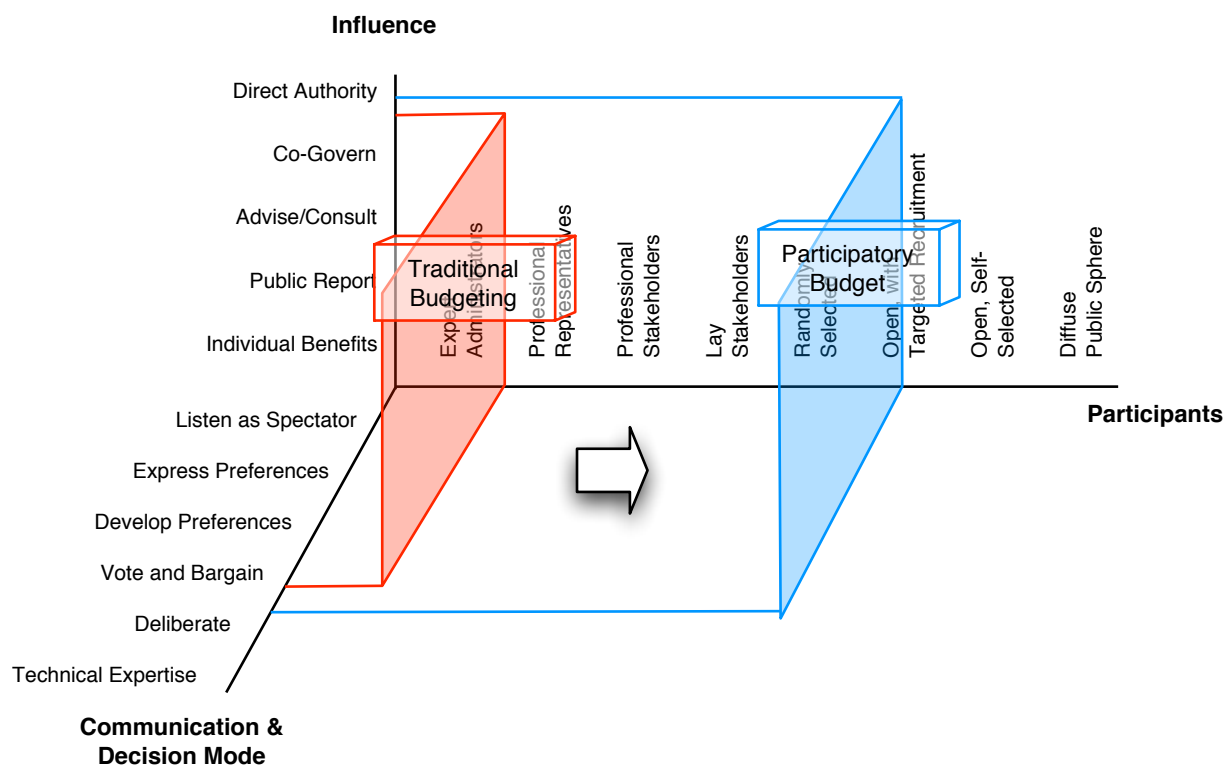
Influence

Direct Authority

Co-Govern

Advise/Consult

Public Report

Individual Benefits

Listen as Spectator

Express Preferences

Develop Preferences

Vote and Bargain

Deliberate

Technical Expertise

Communication & Decision Mode

Traditional Budgeting

Participatory Budget

Expert Administrators

Professional Representatives

Professional Stakeholders

Lay Stakeholders

Randomly Selected

Open, with Targeted Recruitment

Open, Self-Selected

Diffuse Public Sphere

Participants